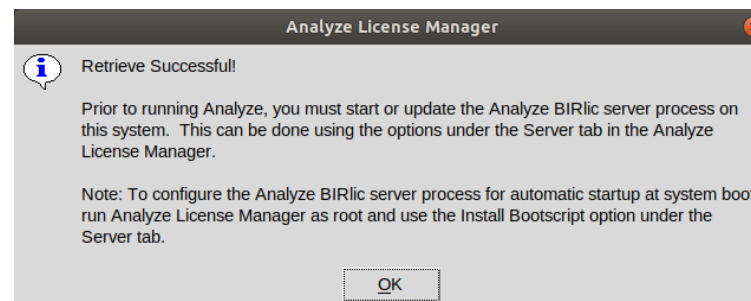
Analyze License Manager

Retrieve Successful!

Prior to running Analyze, you must start or update the Analyze BIRlic server process on this system. This can be done using the options under the Server tab in the Analyze License Manager.

Note: To configure the Analyze BIRlic server process for automatic startup at system boot run Analyze License Manager as root and use the Install Bootscript option under the Server tab.

OK